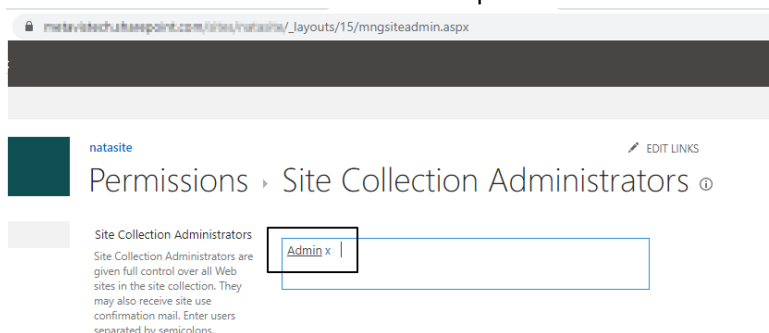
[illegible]/_layouts/15/mngsiteadmin.aspx

natasite

EDIT LINKS

Permissions › Site Collection Administrators

Site Collection Administrators

Site Collection Administrators are given full control over all Web sites in the site collection. They may also receive site use confirmation mail. Enter users separated by semicolons.

Admin x